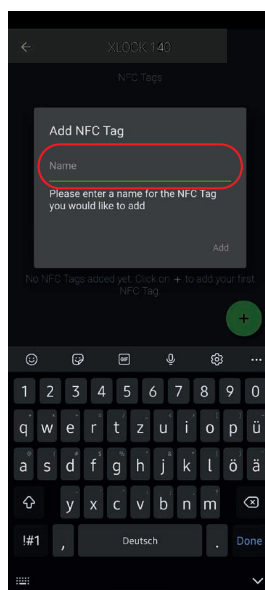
XLOCK 140

NFC Tags

Add NFC Tag

Name

Please enter a name for the NFC Tag you would like to add

Add

No NFC Tags added yet. Click on + to add your first NFC Tag

+

GIF

1 2 3 4 5 6 7 8 9 0

q w e r t z u i o p ü

a s d f g h j k l ö ä

y x c v b n m

!#1 , Deutsch . Done